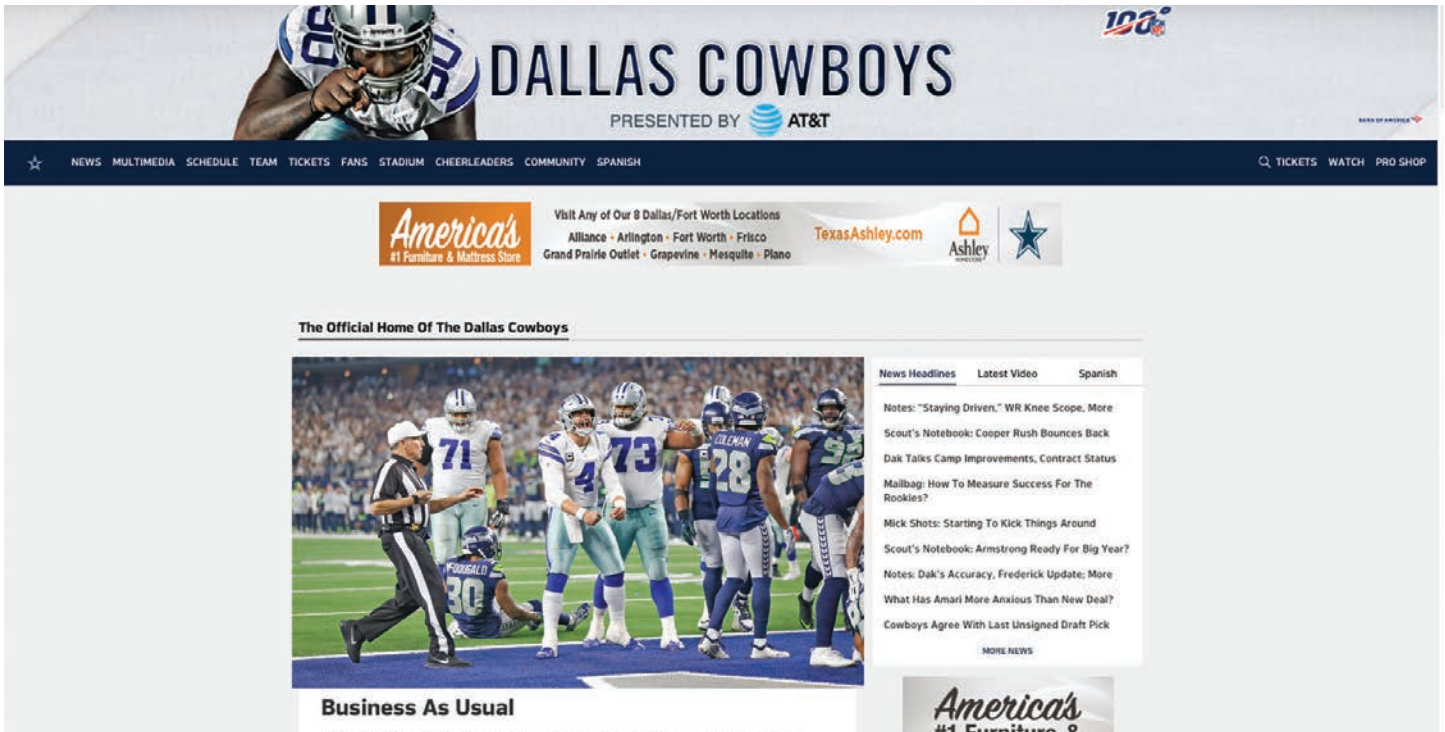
100

DALLAS COWBOYS

PRESENTED BY AT&T

BANK OF AMERICA

NEWS MULTIMEDIA SCHEDULE TEAM TICKETS FANS STADIUM CHEERLEADERS COMMUNITY SPANISH

TICKETS WATCH PRO SHOP

America's #1 Furniture & Mattress Store

Visit Any of Our 8 Dallas/Fort Worth Locations
Alliance • Arlington • Fort Worth • Frisco
Grand Prairie Outlet • Grapevine • Mesquite • Plano

TexasAshley.com

Ashley HOMESTORE

The Official Home Of The Dallas Cowboys

News Headlines | Latest Video | Spanish

Notes: "Staying Driven," WR Knee Scope, More
Scout's Notebook: Cooper Rush Bounces Back
Dak Talks Camp Improvements, Contract Status
Mailbag: How To Measure Success For The Rookies?
Mick Shots: Starting To Kick Things Around
Scout's Notebook: Armstrong Ready For Big Year?
Notes: Dak's Accuracy, Frederick Update; More
What Has Amari More Anxious Than New Deal?
Cowboys Agree With Last Unsigned Draft Pick
MORE NEWS

71 4 73 COLEMAN 28 MCDOUGALD 30

Business As Usual

America's #1 Furniture &